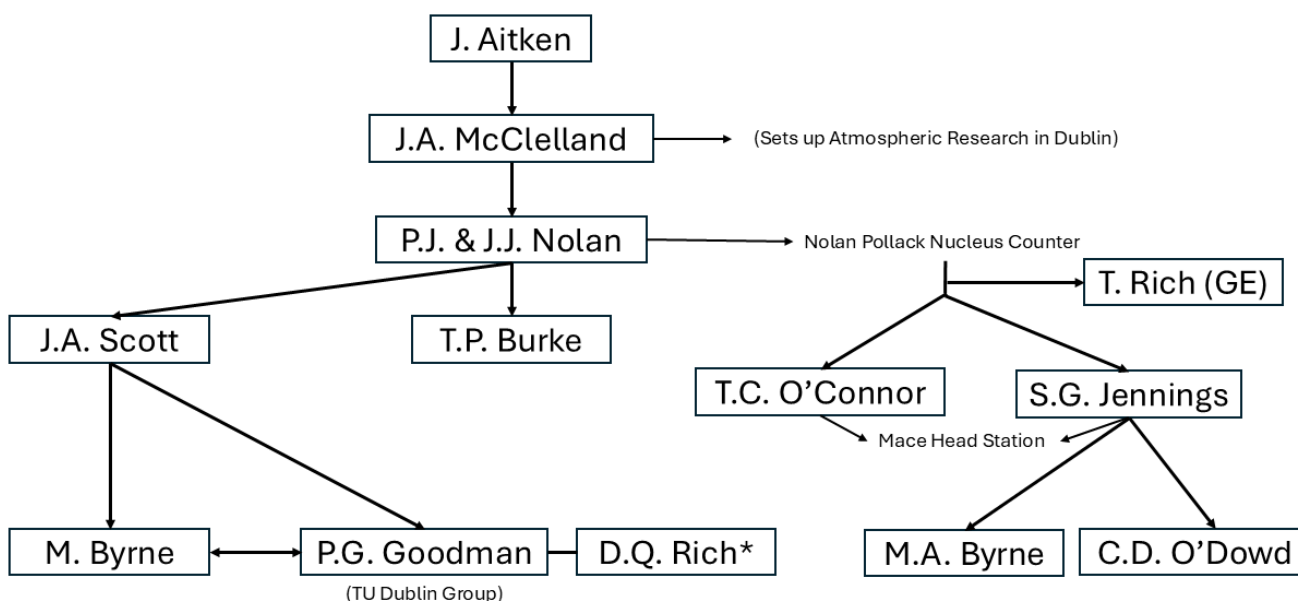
J. Aitken

J.A. McClelland

(Sets up Atmospheric Research in Dublin)

P.J. & J.J. Nolan

Nolan Pollack Nucleus Counter

T. Rich (GE)

J.A. Scott

T.P. Burke

T.C. O'Connor

S.G. Jennings

Mace Head Station

M. Byrne

P.G. Goodman

D.Q. Rich*

(TU Dublin Group)

M.A. Byrne

C.D. O'Dowd